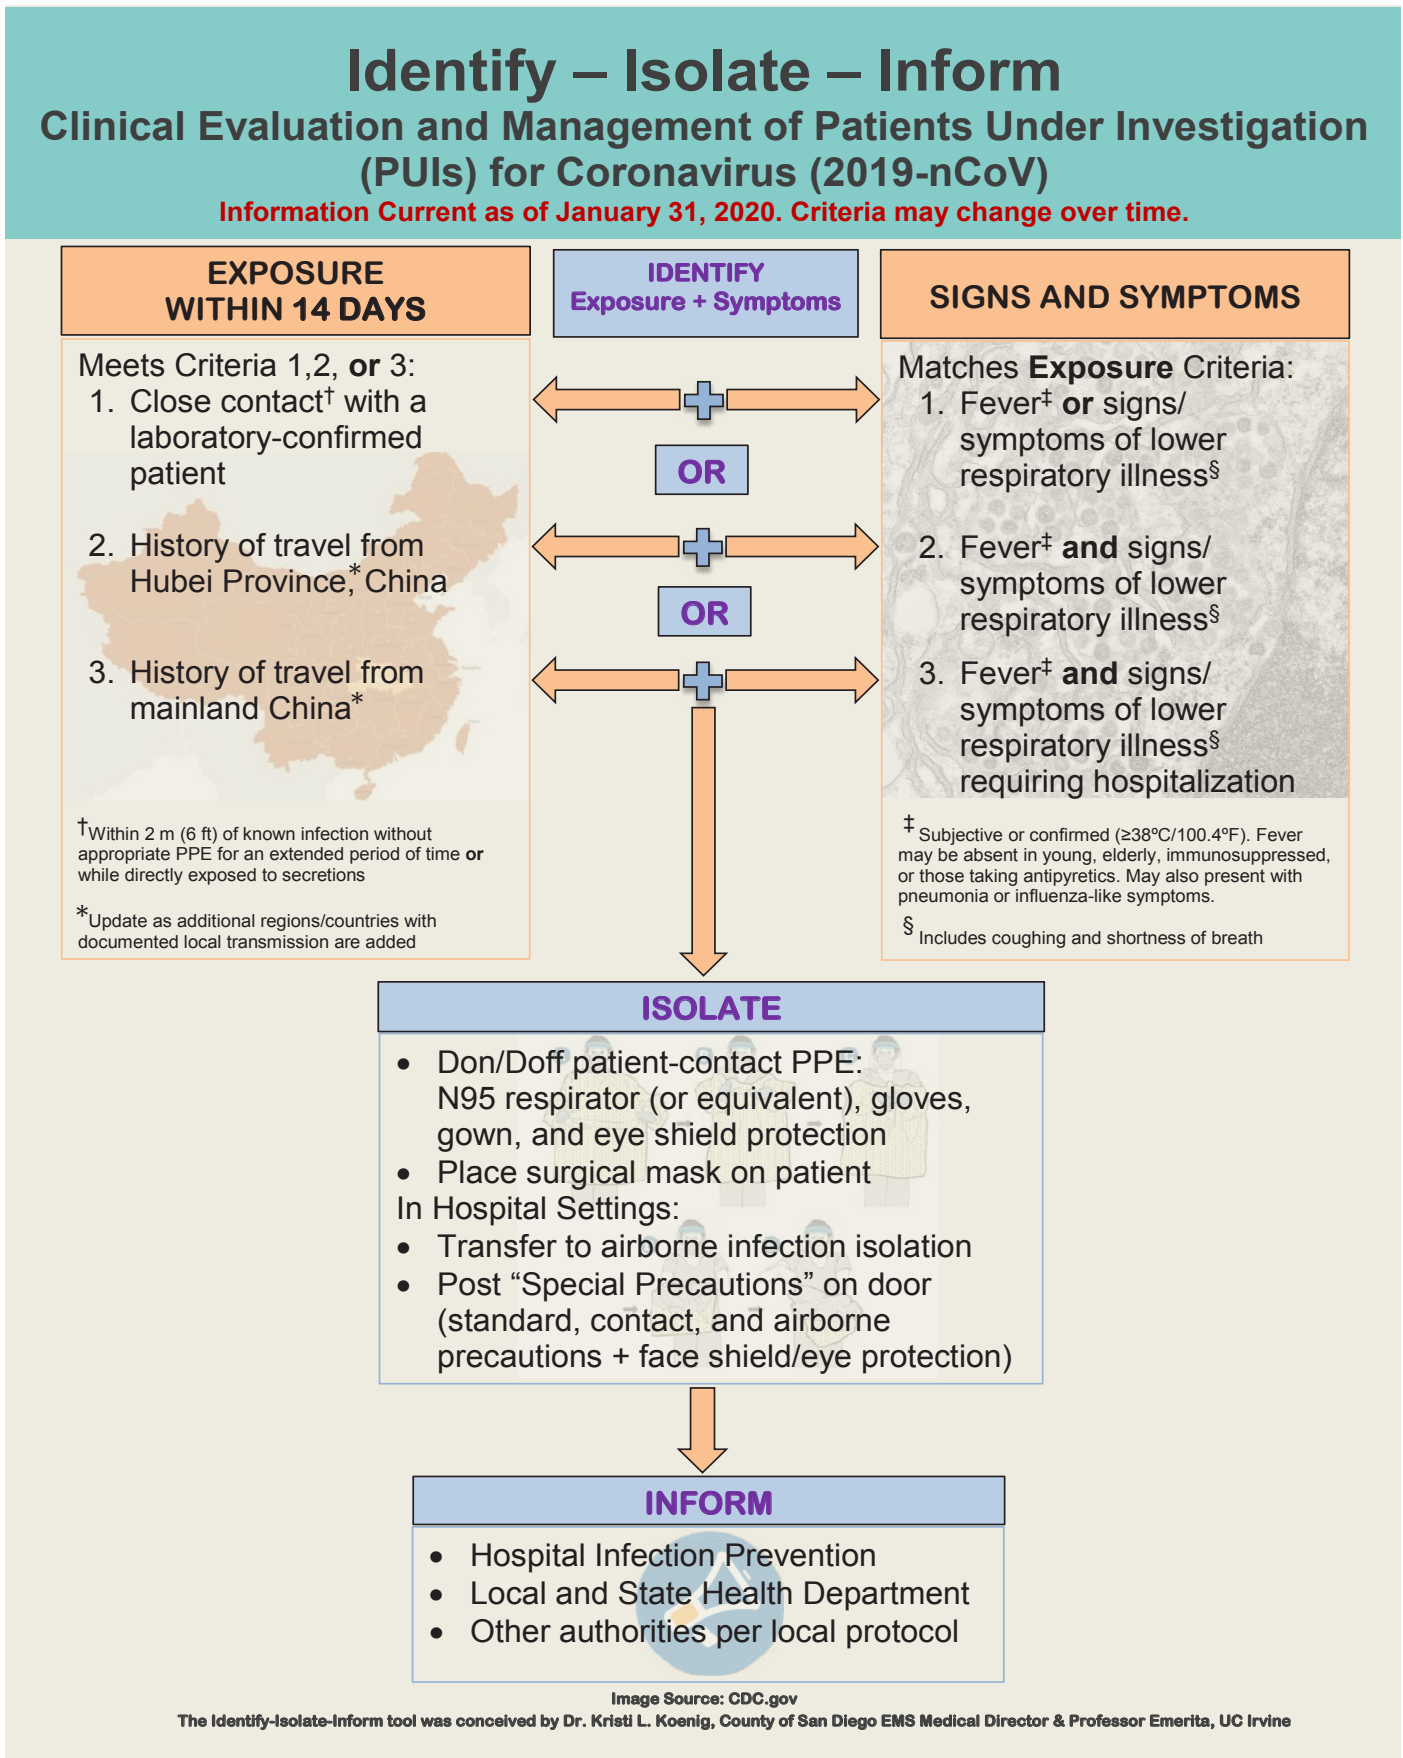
Identify – Isolate – Inform

Clinical Evaluation and Management of Patients Under Investigation (PUIs) for Coronavirus (2019-nCoV)

Information Current as of January 31, 2020. Criteria may change over time.

EXPOSURE WITHIN 14 DAYS

IDENTIFY
Exposure + Symptoms

SIGNS AND SYMPTOMS

Meets Criteria 1,2, **or** 3:
1. Close contact$^{\dagger}$ with a laboratory-confirmed patient
2. History of travel from Hubei Province,$^{*}$ China
3. History of travel from mainland China$^{*}$

$^{\dagger}$Within 2 m (6 ft) of known infection without appropriate PPE for an extended period of time **or** while directly exposed to secretions

$^{*}$Update as additional regions/countries with documented local transmission are added

OR

OR

Matches **Exposure** Criteria:
1. Fever$^{\ddagger}$ **or** signs/ symptoms of lower respiratory illness$^{\S}$
2. Fever$^{\ddagger}$ **and** signs/ symptoms of lower respiratory illness$^{\S}$
3. Fever$^{\ddagger}$ **and** signs/ symptoms of lower respiratory illness$^{\S}$ requiring hospitalization

$^{\ddagger}$ Subjective or confirmed (≥38ºC/100.4ºF). Fever may be absent in young, elderly, immunosuppressed, or those taking antipyretics. May also present with pneumonia or influenza-like symptoms.

$^{\S}$ Includes coughing and shortness of breath

ISOLATE

• Don/Doff patient-contact PPE: N95 respirator (or equivalent), gloves, gown, and eye shield protection
• Place surgical mask on patient
In Hospital Settings:
• Transfer to airborne infection isolation
• Post “Special Precautions” on door (standard, contact, and airborne precautions + face shield/eye protection)

INFORM

• Hospital Infection Prevention
• Local and State Health Department
• Other authorities per local protocol

Image Source: CDC.gov
The Identify-Isolate-Inform tool was conceived by Dr. Kristi L. Koenig, County of San Diego EMS Medical Director & Professor Emerita, UC Irvine